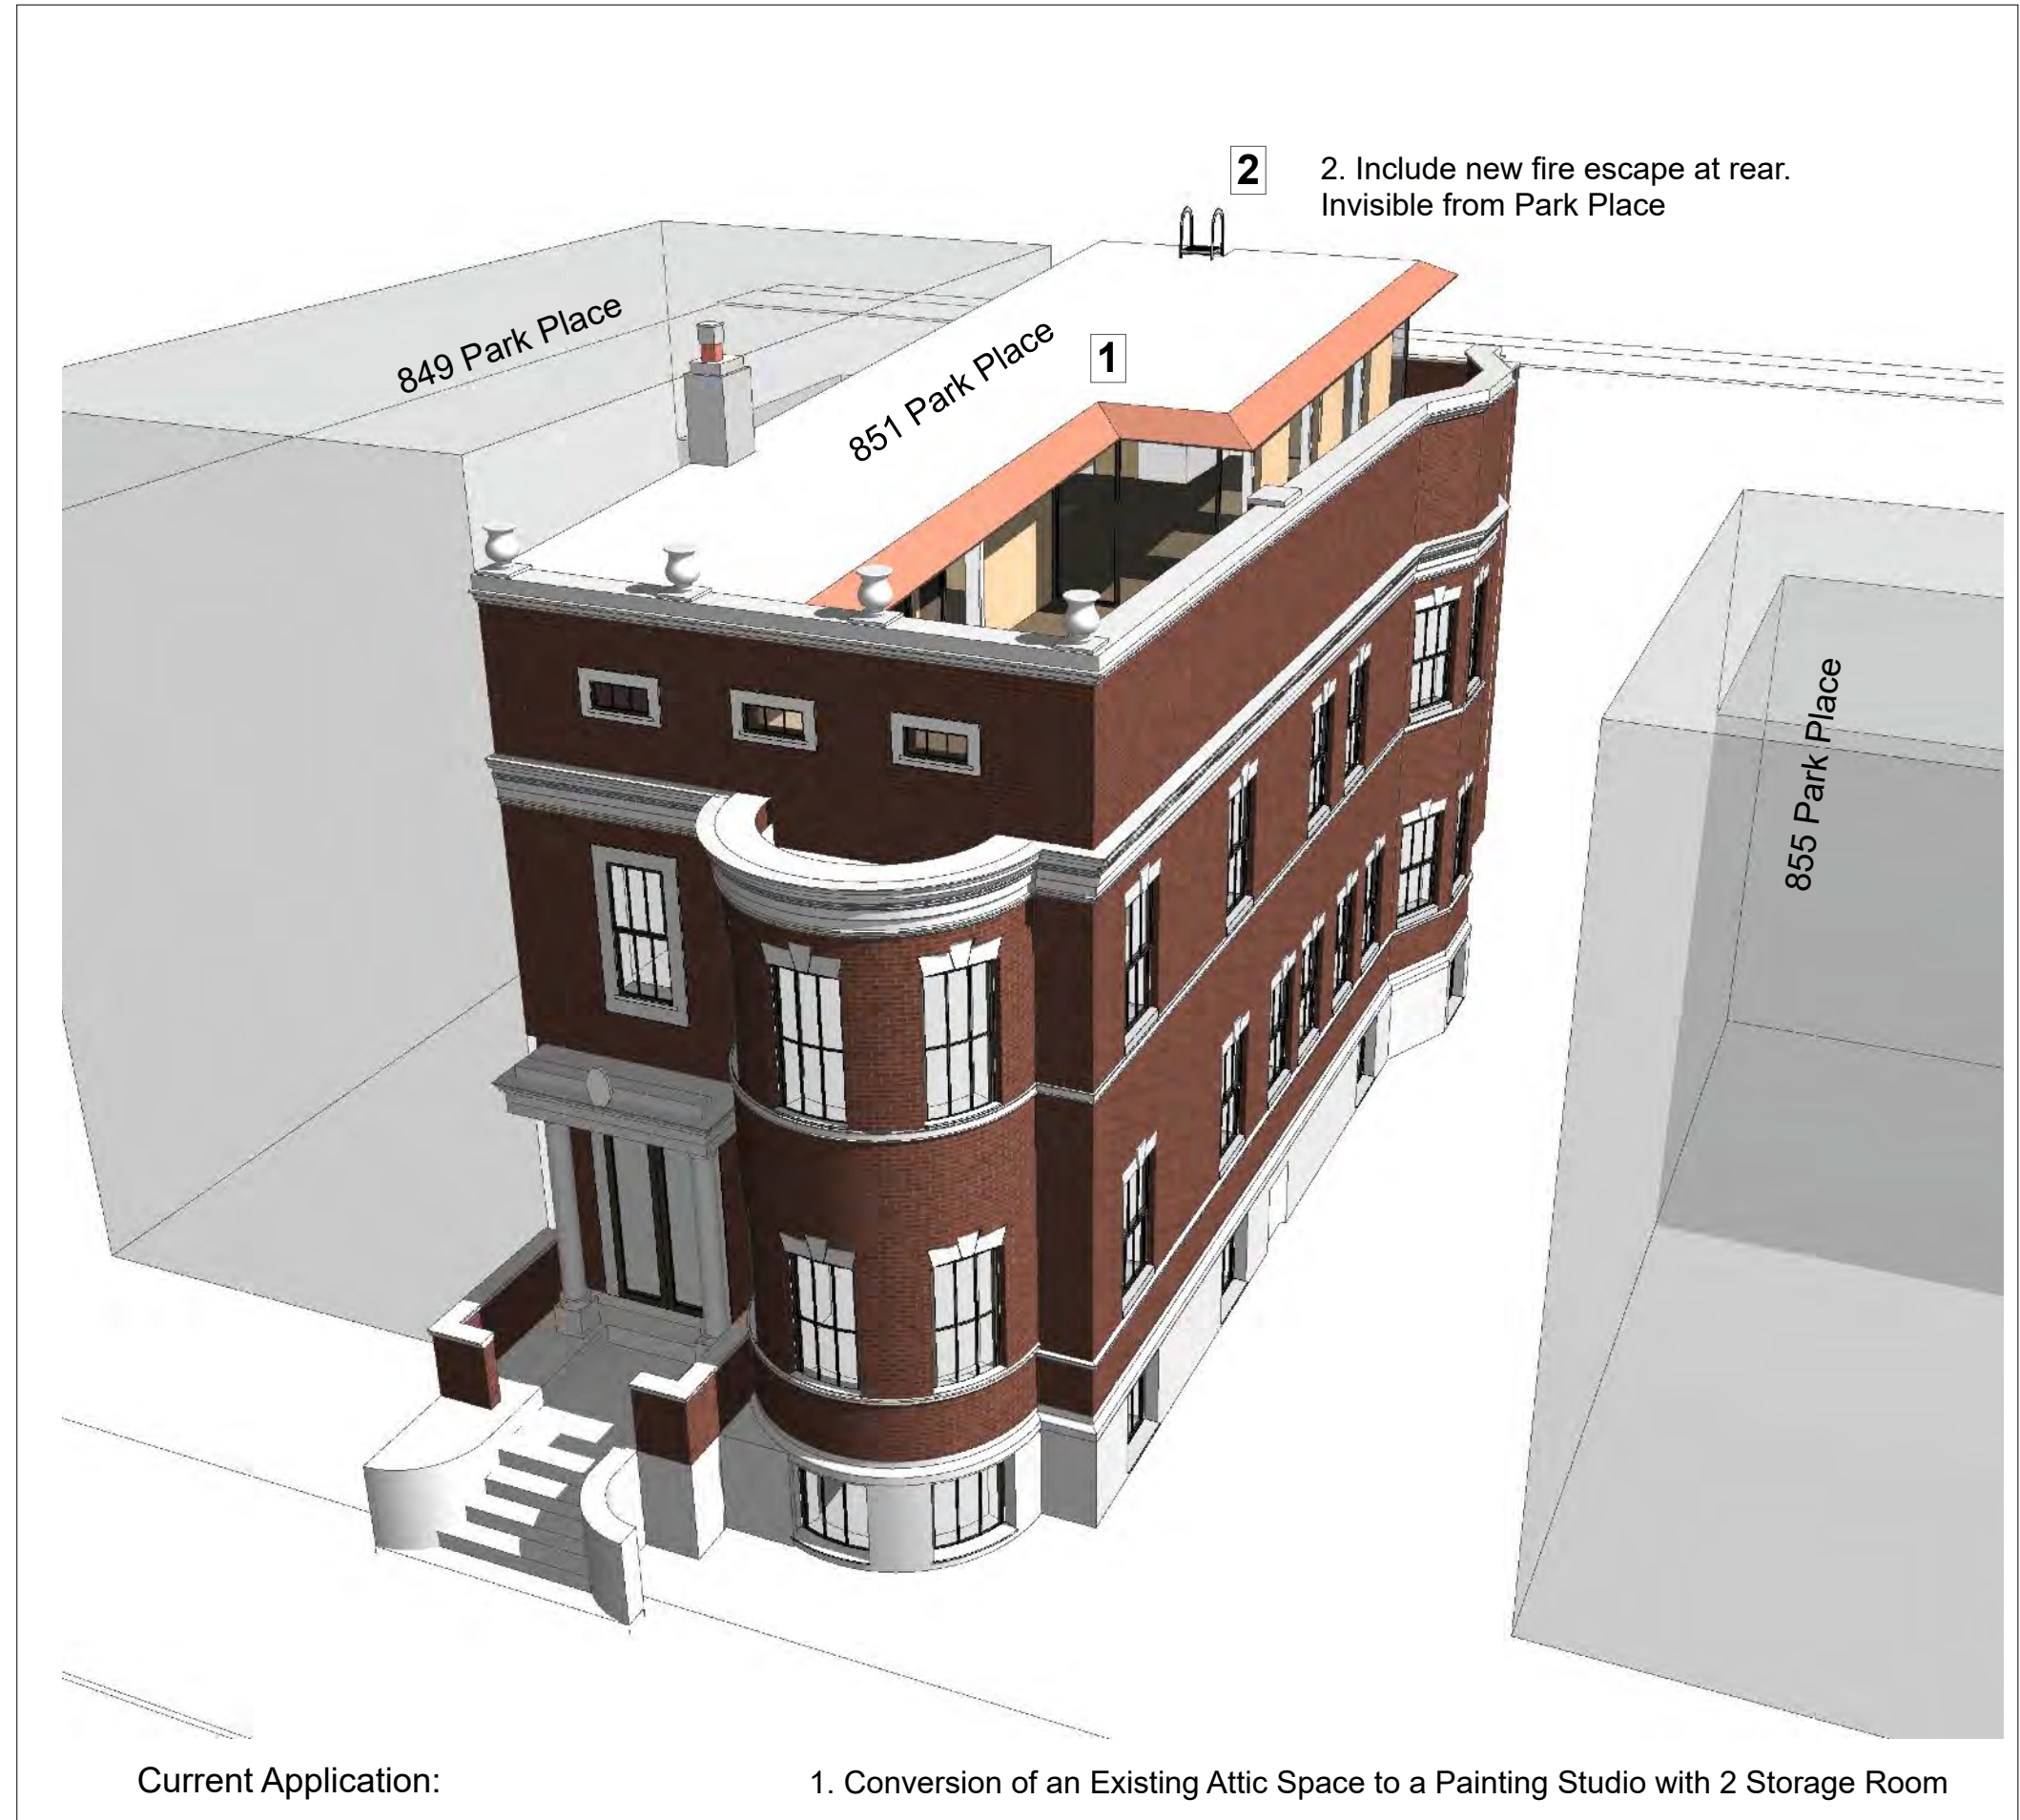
2

2. Include new fire escape at rear.
Invisible from Park Place

849 Park Place

851 Park Place

1

855 Park Place

Current Application:

1. Conversion of an Existing Attic Space to a Painting Studio with 2 Storage Room